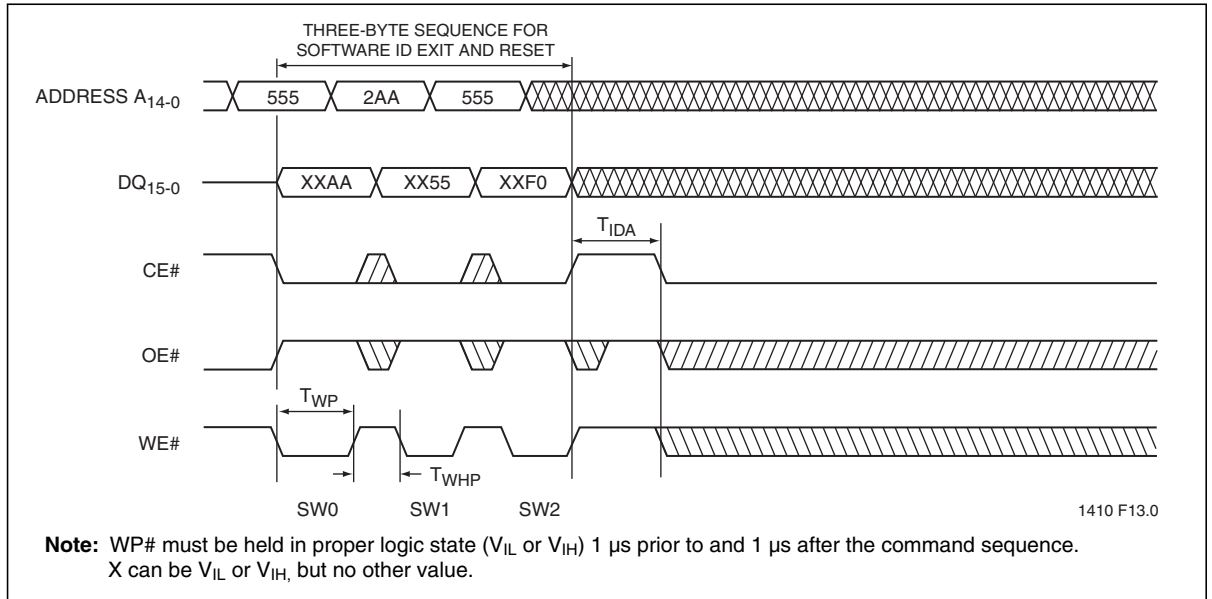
THREE-BYTE SEQUENCE FOR SOFTWARE ID EXIT AND RESET

ADDRESS $A_{14-0}$

555

2AA

555

$DQ_{15-0}$

XXAA

XX55

XXF0

$T_{IDA}$

CE#

OE#

$T_{WP}$

WE#

$T_{WHP}$

SW0

SW1

SW2

1410 F13.0

**Note:** WP# must be held in proper logic state ($V_{IL}$ or $V_{IH}$) 1 µs prior to and 1 µs after the command sequence. X can be $V_{IL}$ or $V_{IH,}$ but no other value.